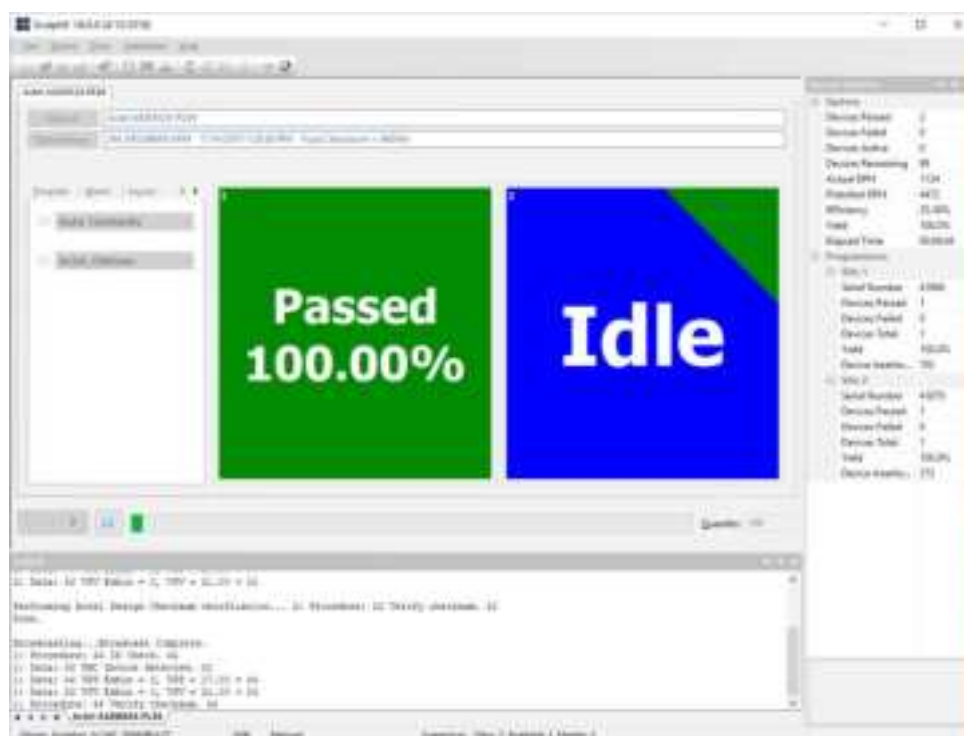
Passed
100.00%

Idle

Devices Passed
Devices Failed
Devices Active
Devices Remaining
Actual DPH
Predicted DPH
Efficiency
Yield
Elapsed Time

Serial Number
Devices Passed
Devices Failed
Devices Total
Yield

Serial Number
Devices Passed
Devices Failed
Devices Total
Yield

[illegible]